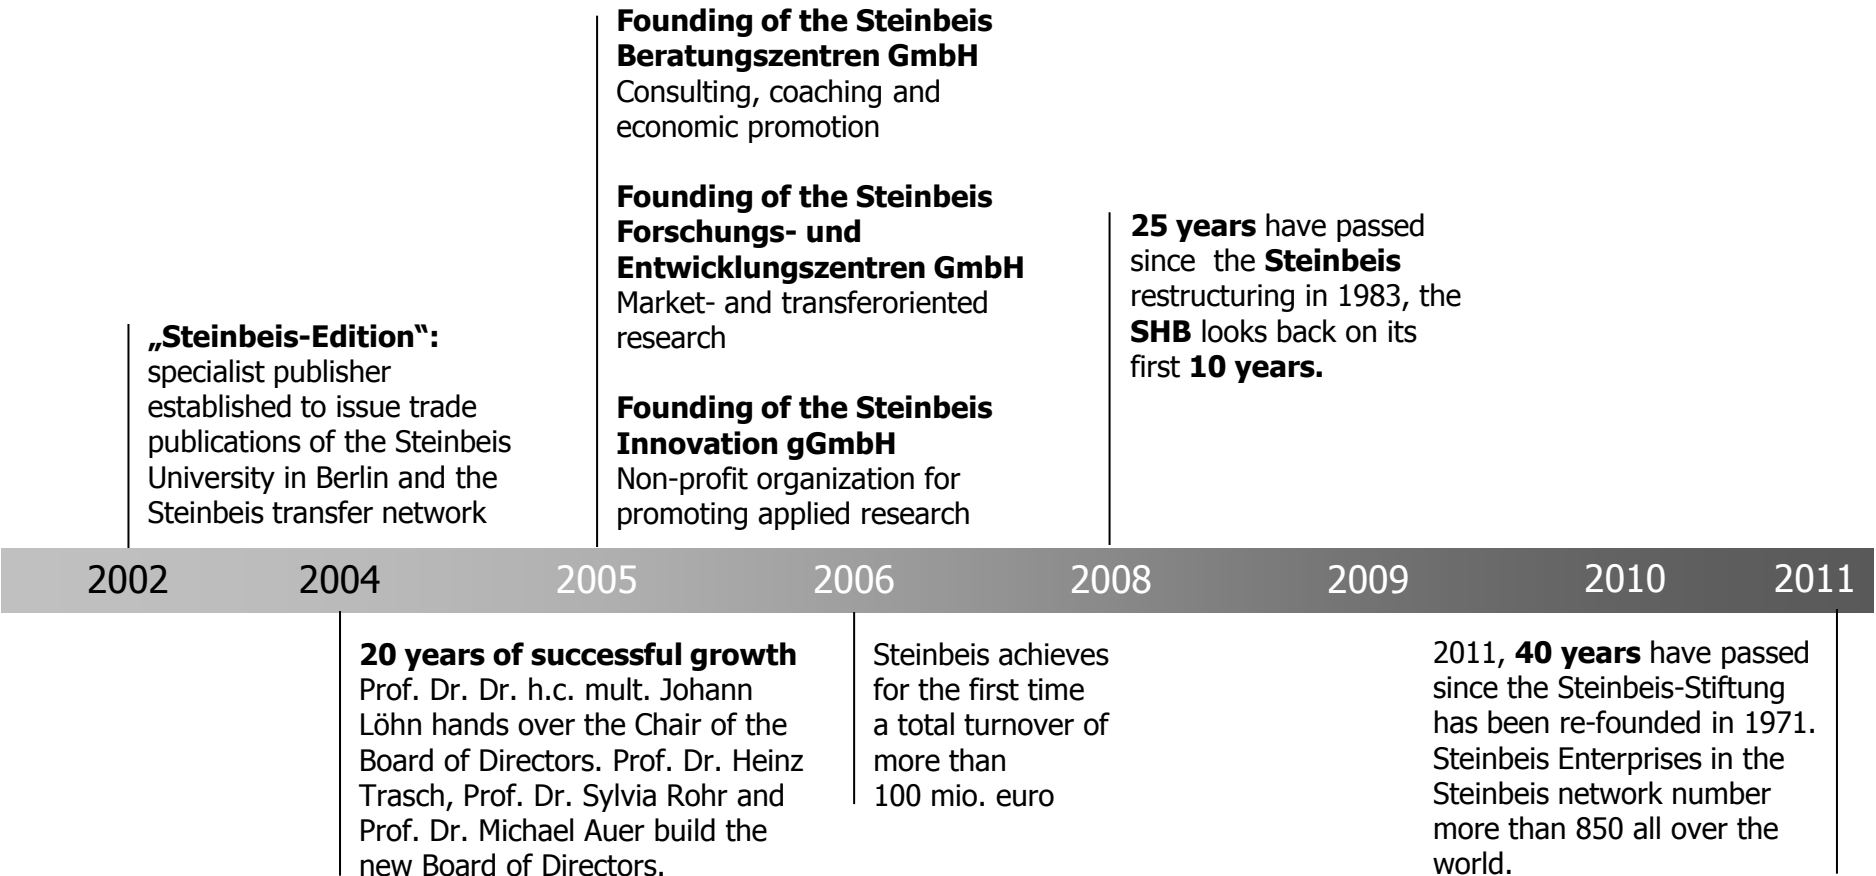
**Founding of the Steinbeis Beratungszentren GmbH**
Consulting, coaching and economic promotion

**Founding of the Steinbeis Forschungs- und Entwicklungszentren GmbH**
Market- and transferoriented research

**Founding of the Steinbeis Innovation gGmbH**
Non-profit organization for promoting applied research

**25 years** have passed since the **Steinbeis** restructuring in 1983, the **SHB** looks back on its first **10 years.**

**„Steinbeis-Edition“:**
specialist publisher established to issue trade publications of the Steinbeis University in Berlin and the Steinbeis transfer network

2002 2004 2005 2006 2008 2009 2010 2011

**20 years of successful growth**
Prof. Dr. Dr. h.c. mult. Johann Löhn hands over the Chair of the Board of Directors. Prof. Dr. Heinz Trasch, Prof. Dr. Sylvia Rohr and Prof. Dr. Michael Auer build the new Board of Directors.

Steinbeis achieves for the first time a total turnover of more than 100 mio. euro

2011, **40 years** have passed since the Steinbeis-Stiftung has been re-founded in 1971. Steinbeis Enterprises in the Steinbeis network number more than 850 all over the world.